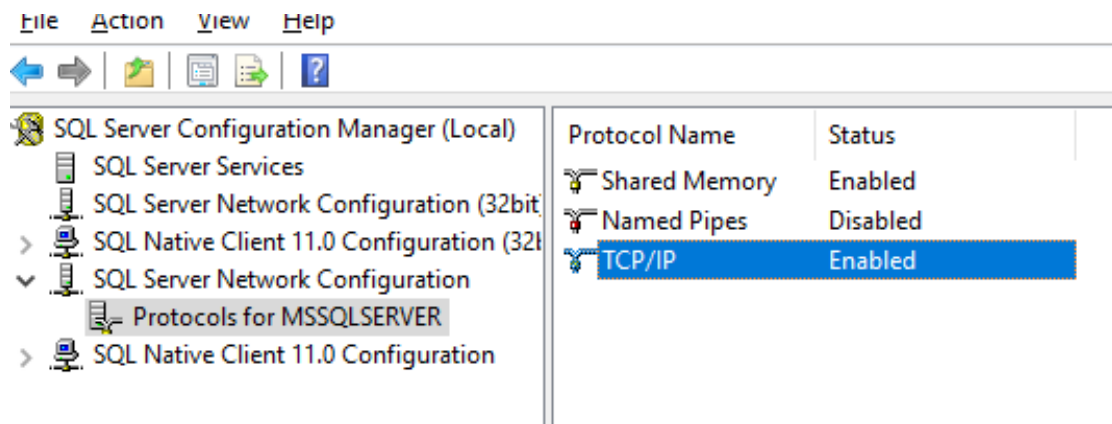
File Action View Help

SQL Server Configuration Manager (Local)
SQL Server Services
SQL Server Network Configuration (32bit
SQL Native Client 11.0 Configuration (32b
SQL Server Network Configuration
Protocols for MSSQLSERVER
SQL Native Client 11.0 Configuration

| Protocol Name | Status |
|---|---|
| Shared Memory | Enabled |
| Named Pipes | Disabled |
| TCP/IP | Enabled |